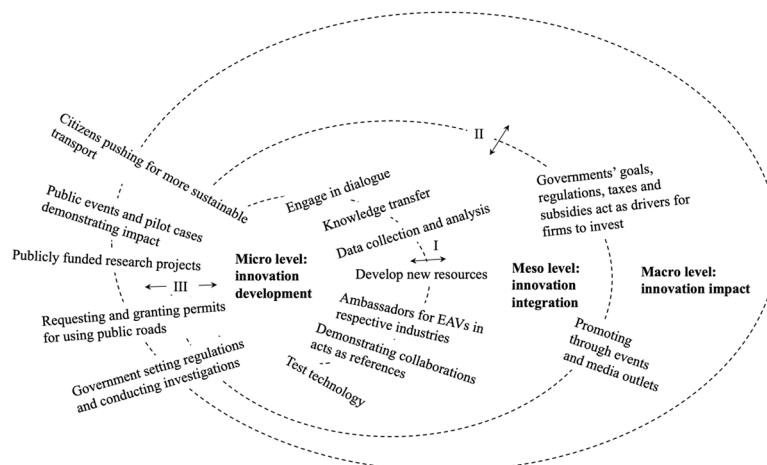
Citizens pushing for more sustainable transport

Public events and pilot cases demonstrating impact

Publicly funded research projects

III

Requesting and granting permits for using public roads

Government setting regulations and conducting investigations

Engage in dialogue

Knowledge transfer

Data collection and analysis

I

Develop new resources

Micro level: innovation development

Ambassadors for EAVs in respective industries

Demonstrating collaborations acts as references

Test technology

II

Governments' goals, regulations, taxes and subsidies act as drivers for firms to invest

Meso level: innovation integration

Macro level: innovation impact

Promoting through events and media outlets